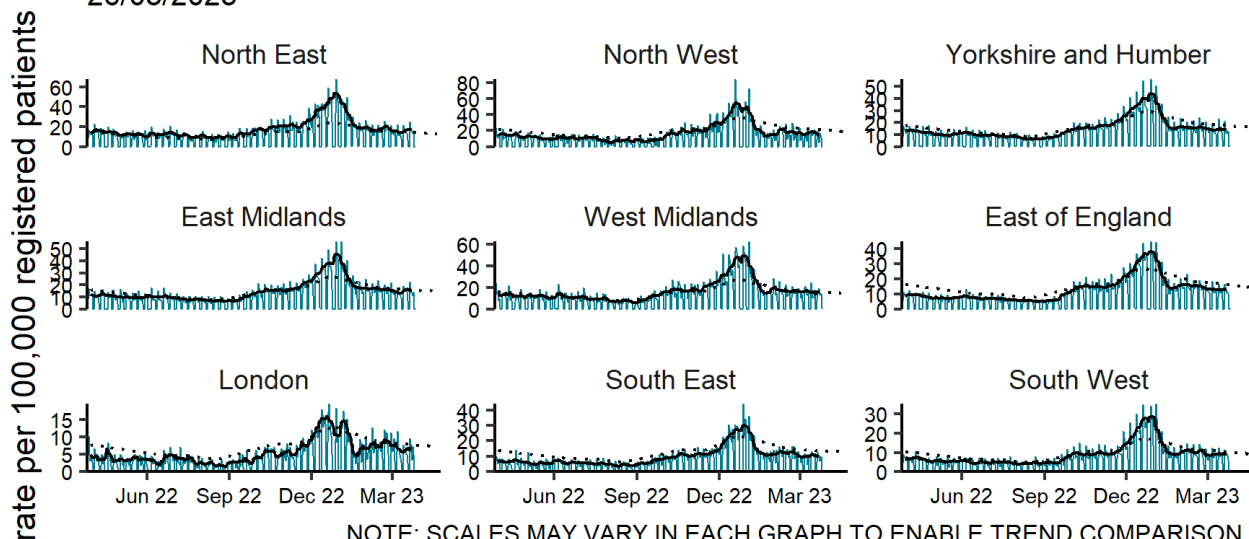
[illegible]

rate per 100,000 registered patients

North East
60
40
20
0

North West
80
60
40
20
0

Yorkshire and Humber
50
40
30
20
10
0

East Midlands
50
40
30
20
10
0

West Midlands
60
40
20
0

East of England
40
30
20
10
0

London
15
10
5
0
Jun 22
Sep 22
Dec 22
Mar 23

South East
40
30
20
10
0
Jun 22
Sep 22
Dec 22
Mar 23

South West
30
20
10
0
Jun 22
Sep 22
Dec 22
Mar 23

NOTE: SCALES MAY VARY IN EACH GRAPH TO ENABLE TREND COMPARISON